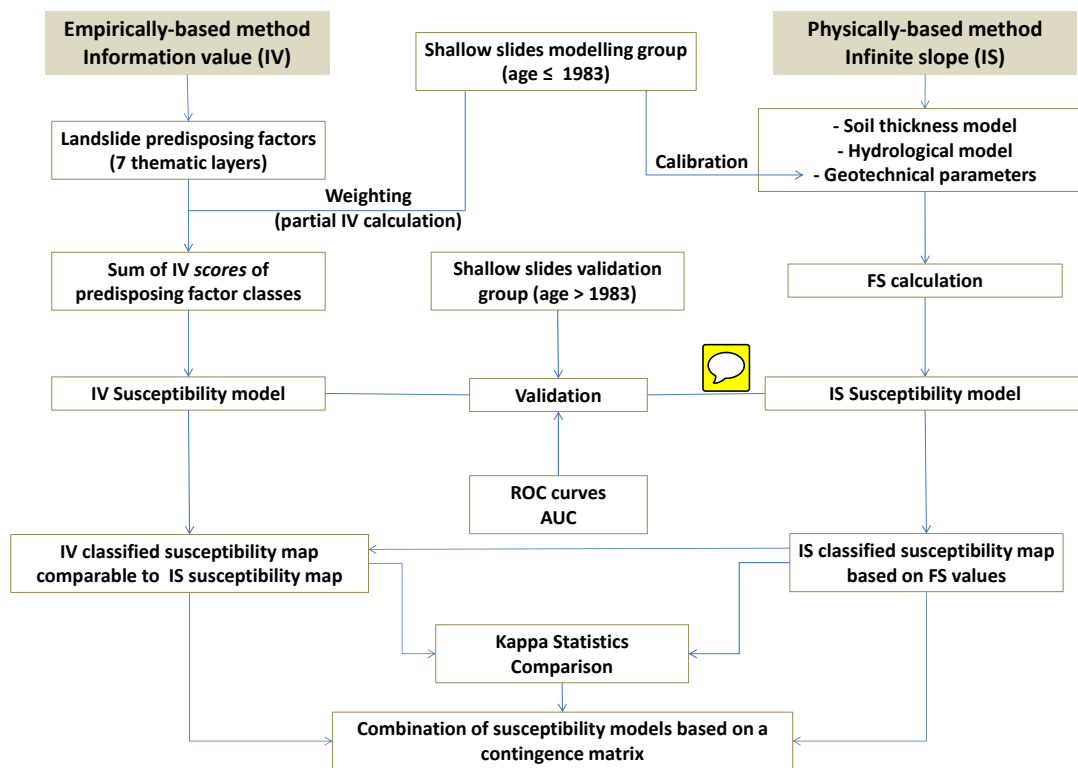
Empirically-based method
Information value (IV)

Shallow slides modelling group
(age ≤ 1983)

Physically-based method
Infinite slope (IS)

Landslide predisposing factors
(7 thematic layers)

Calibration

- Soil thickness model
- Hydrological model
- Geotechnical parameters

Weighting
(partial IV calculation)

Sum of IV *scores* of
predisposing factor classes

Shallow slides validation
group (age > 1983)

FS calculation

IV Susceptibility model

Validation

IS Susceptibility model

ROC curves
AUC

IV classified susceptibility map
comparable to IS susceptibility map

IS classified susceptibility map
based on FS values

Kappa Statistics
Comparison

Combination of susceptibility models based on a
contingence matrix